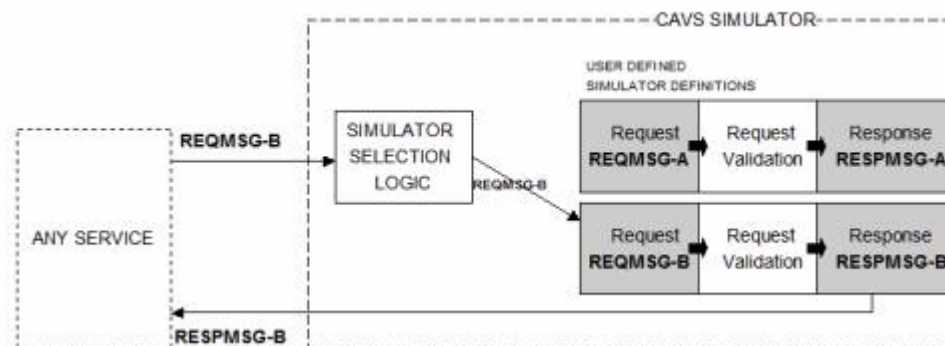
CAVS SIMULATOR

USER DEFINED SIMULATOR DEFINITIONS

REQMSG-B

SIMULATOR SELECTION LOGIC

REQMSG-B

Request REQMSG-A

Request Validation

Response RESPMSG-A

ANY SERVICE

Request REQMSG-B

Request Validation

Response RESPMSG-B

RESPMSG-B